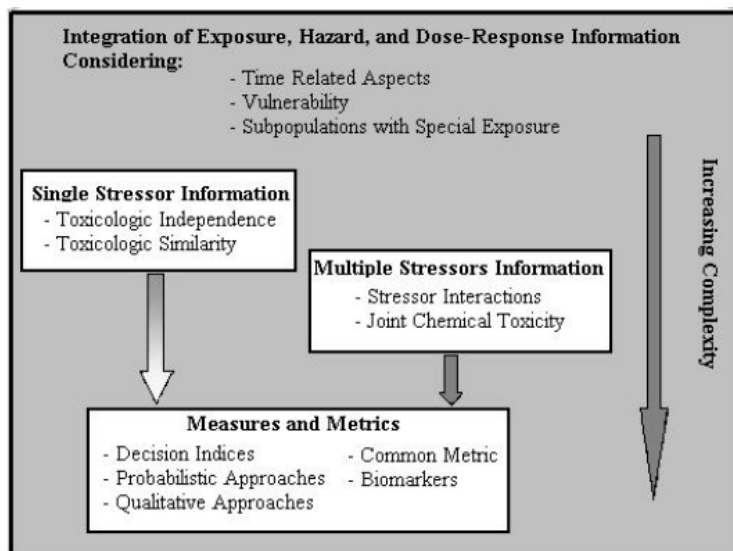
Integration of Exposure, Hazard, and Dose-Response Information Considering:

- Time Related Aspects
- Vulnerability
- Subpopulations with Special Exposure

Single Stressor Information
- Toxicologic Independence
- Toxicologic Similarity

Multiple Stressors Information
- Stressor Interactions
- Joint Chemical Toxicity

Increasing Complexity

Measures and Metrics
- Decision Indices
- Probabilistic Approaches
- Qualitative Approaches
- Common Metric
- Biomarkers